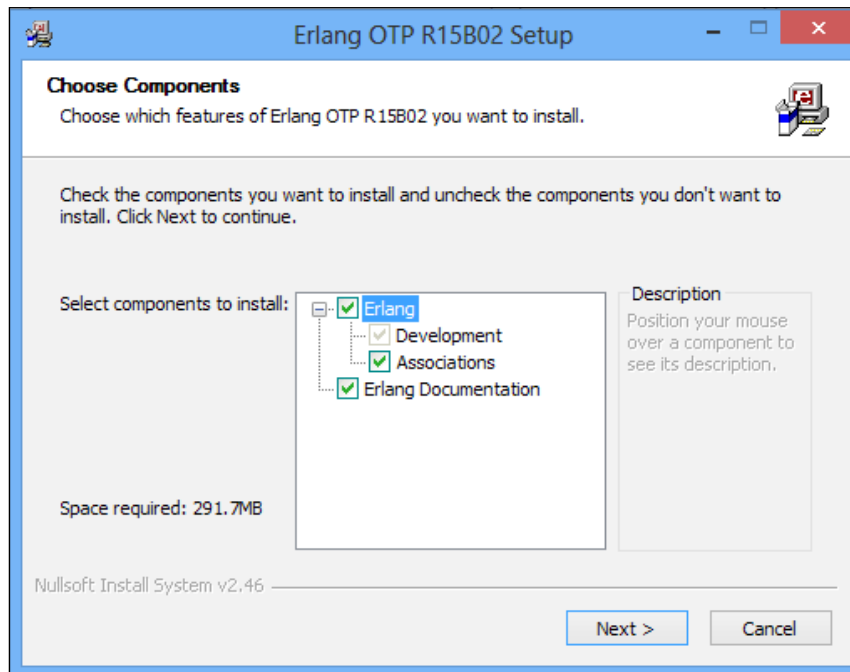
Erlang OTP R15B02 Setup

Choose Components
Choose which features of Erlang OTP R15B02 you want to install.

Check the components you want to install and uncheck the components you don't want to install. Click Next to continue.

Select components to install:

Erlang
Development
Associations
Erlang Documentation

Description
Position your mouse over a component to see its description.

Space required: 291.7MB

Nullsoft Install System v2.46

Next >
Cancel